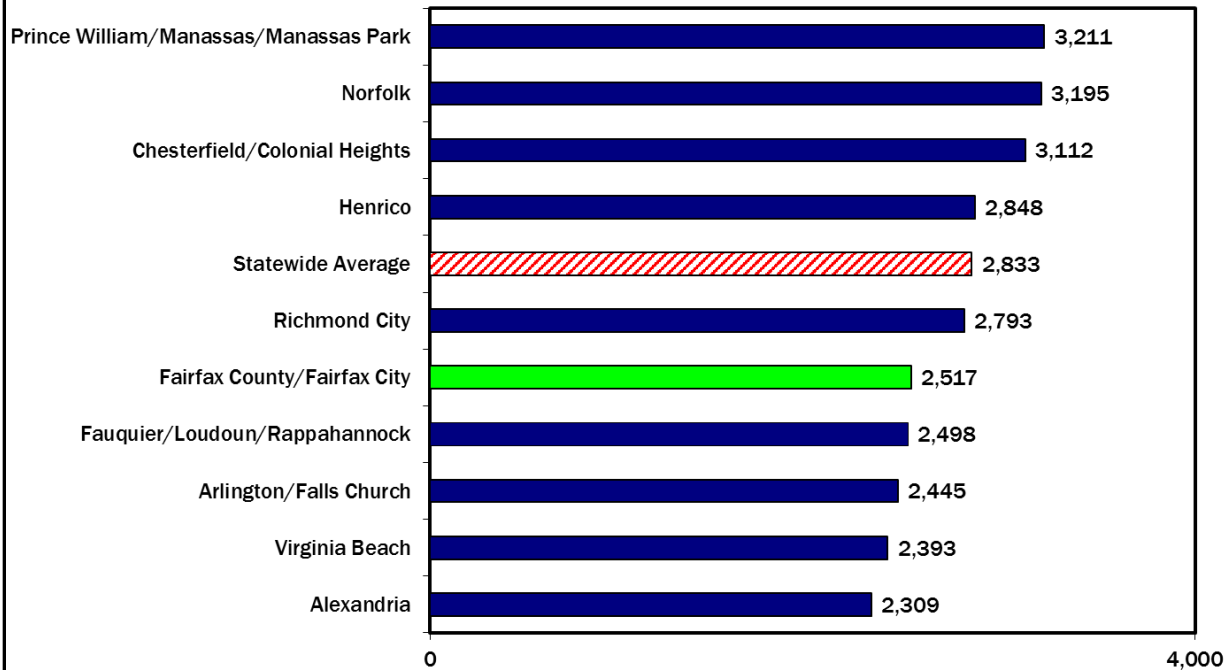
| | |
|---|---|
| Prince William/Manassas/Manassas Park | 3,211 |
| Norfolk | 3,195 |
| Chesterfield/Colonial Heights | 3,112 |
| Henrico | 2,848 |
| Statewide Average | 2,833 |
| Richmond City | 2,793 |
| Fairfax County/Fairfax City | 2,517 |
| Fauquier/Loudoun/Rappahannock | 2,498 |
| Arlington/Falls Church | 2,445 |
| Virginia Beach | 2,393 |
| Alexandria | 2,309 |

0

4,000